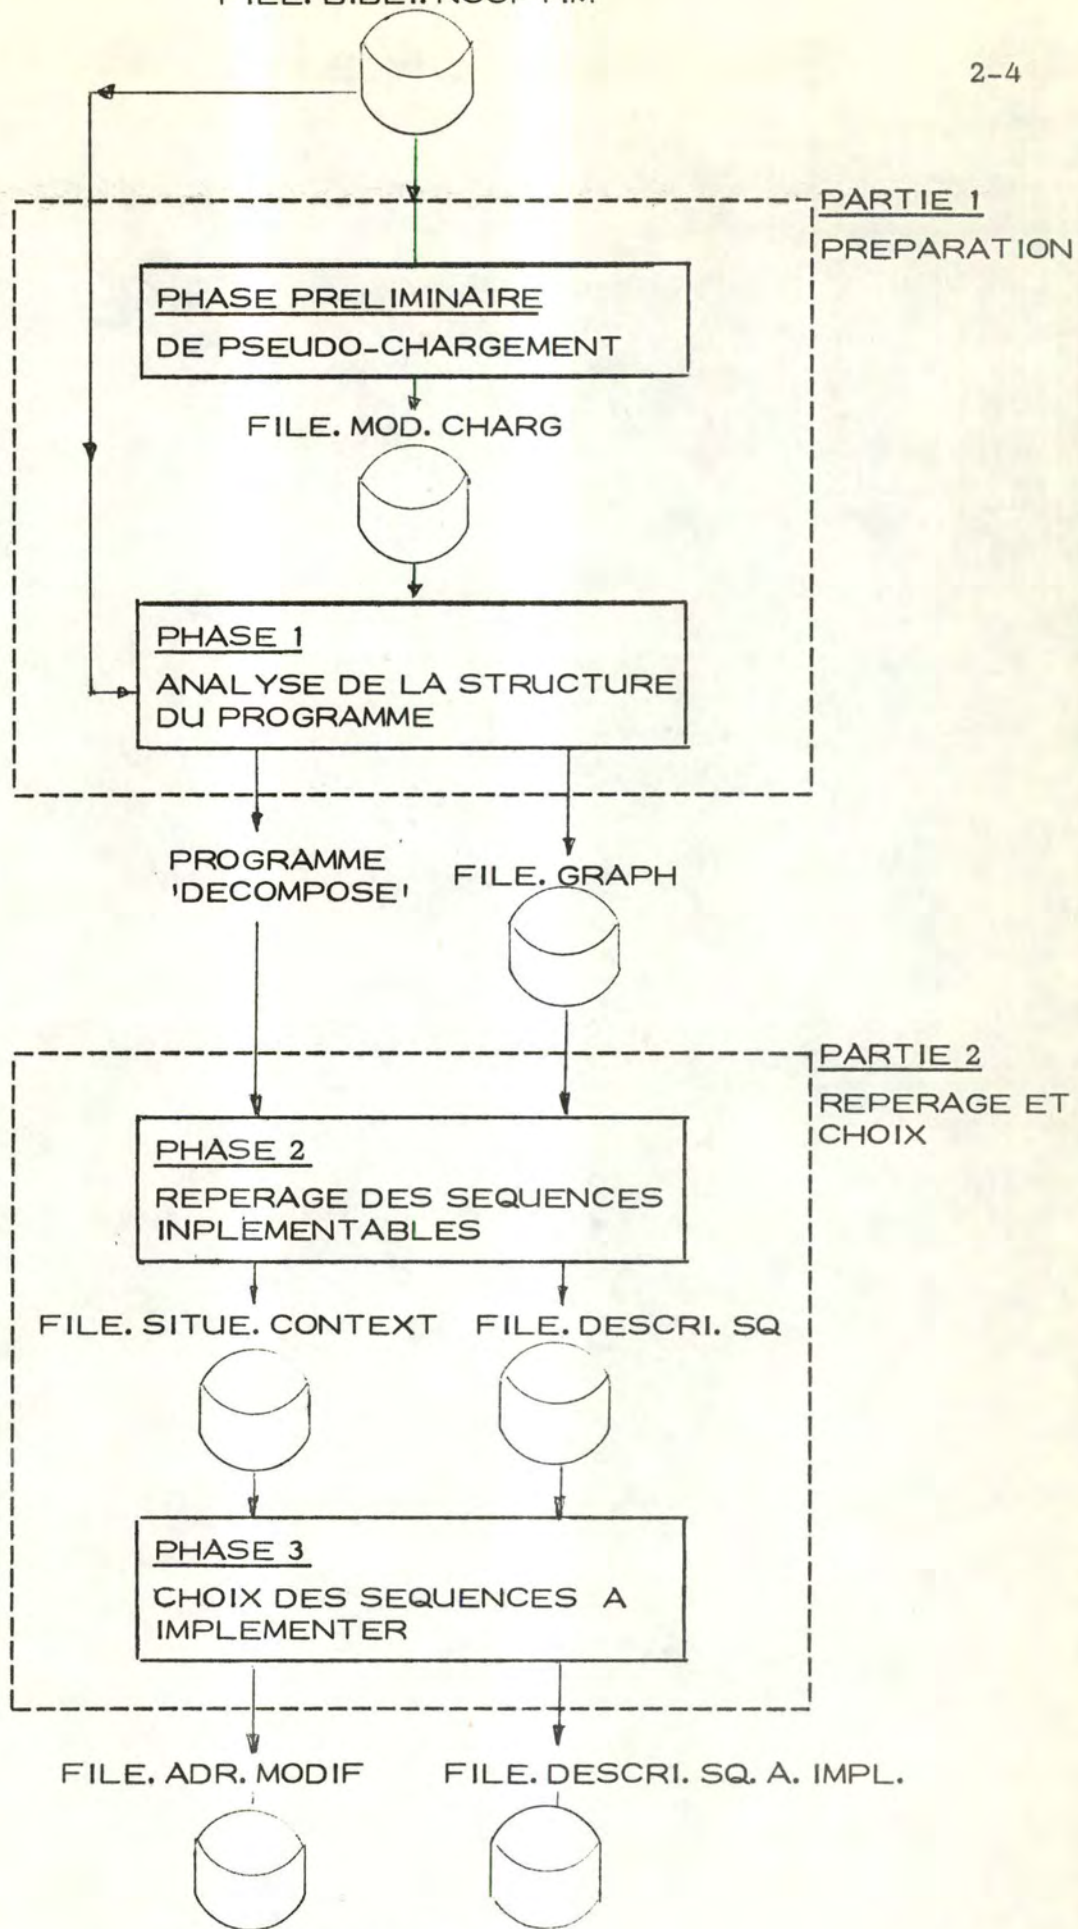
FILE. BIBLI. NOUV. MM

2-4

PARTIE 1
PREPARATION

PHASE PRELIMINAIRE
DE PSEUDO-CHARGEMENT

FILE. MOD. CHARG

PHASE 1
ANALYSE DE LA STRUCTURE DU PROGRAMME

PROGRAMME 'DECOMPOSE'

FILE. GRAPH

PARTIE 2
REPERAGE ET CHOIX

PHASE 2
REPERAGE DES SEQUENCES INPLEMENTABLES

FILE. SITUE. CONTEXT

FILE. DESCRI. SQ

PHASE 3
CHOIX DES SEQUENCES A IMPLEMENTER

FILE. ADR. MODIF

FILE. DESCRI. SQ. A. IMPL.